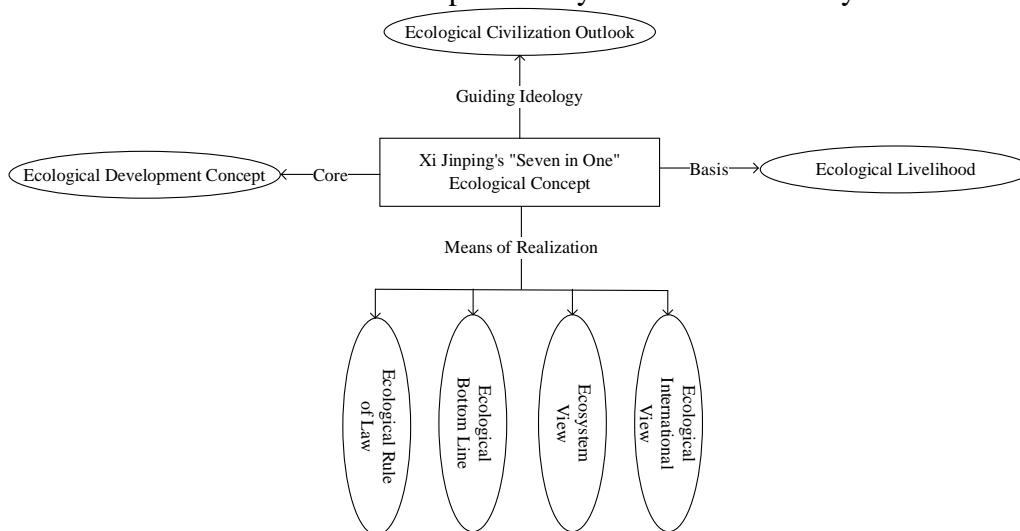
Ecological Civilization Outlook

Guiding Ideology

Ecological Development Concept

Core

Xi Jinping's "Seven in One" Ecological Concept

Basis

Ecological Livelihood

Means of Realization

Ecological Rule of Law

Ecological Bottom Line

Ecosystem View

Ecological International View